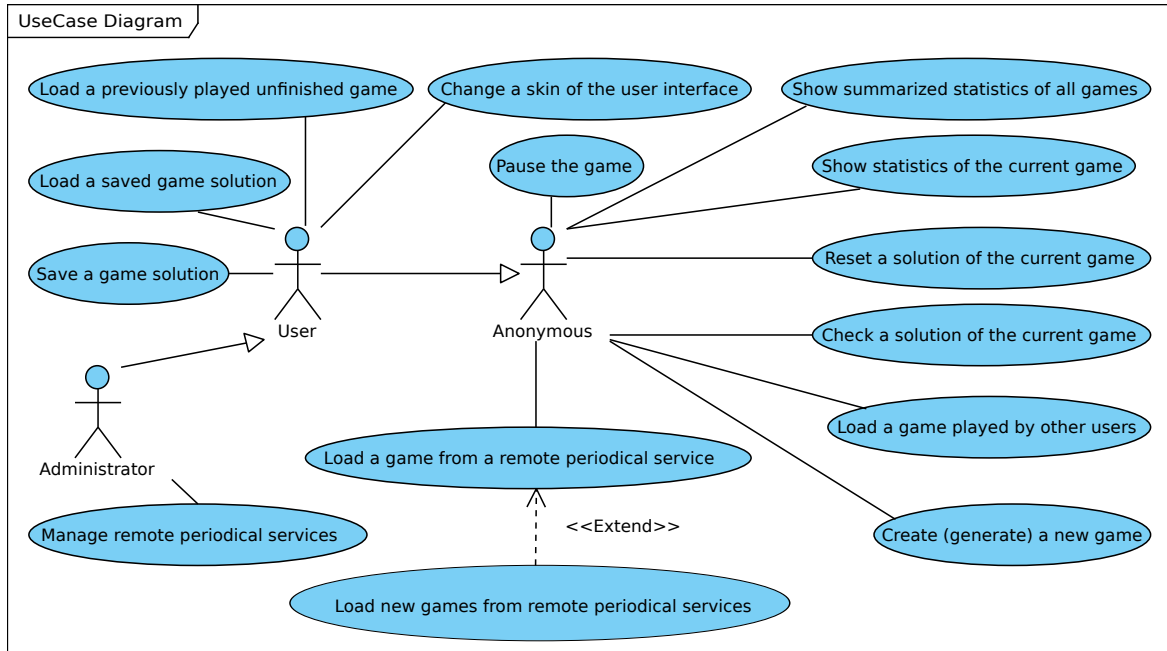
UseCase Diagram

Load a previously played unfinished game

Change a skin of the user interface

Show summarized statistics of all games

Pause the game

Show statistics of the current game

Load a saved game solution

Save a game solution

User

Anonymous

Reset a solution of the current game

Check a solution of the current game

Administrator

Load a game played by other users

Load a game from a remote periodical service

Manage remote periodical services

<<Extend>>

Create (generate) a new game

Load new games from remote periodical services